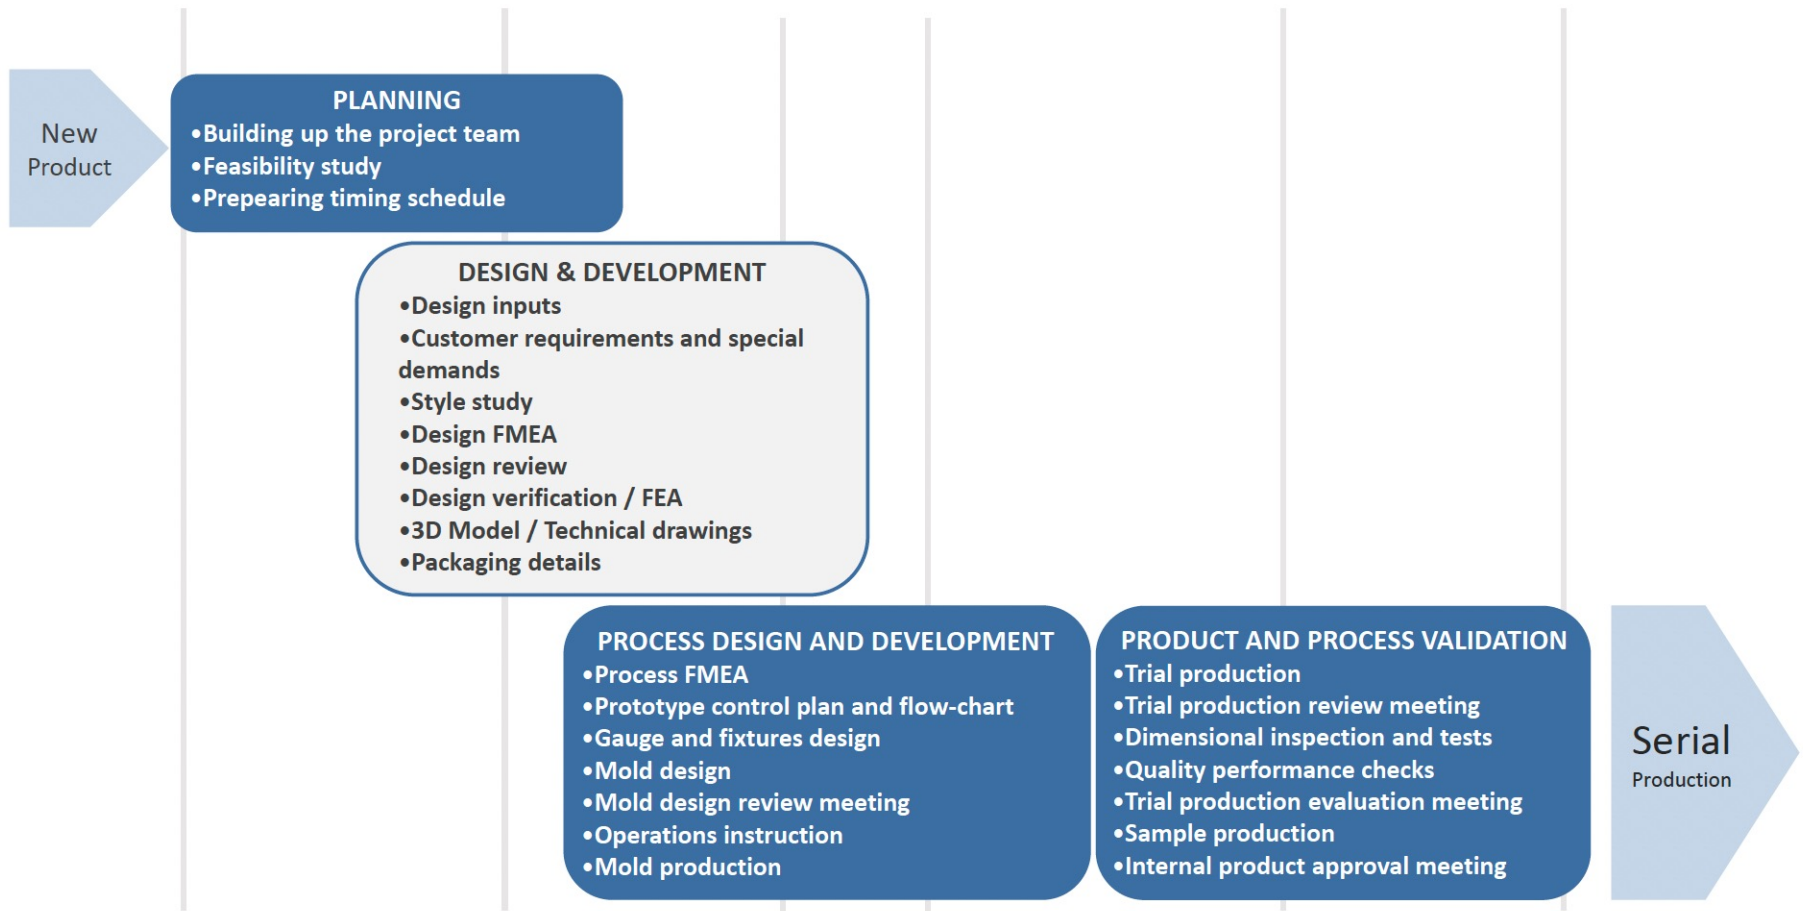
New Product

PLANNING
•Building up the project team
•Feasibility study
•Prepearing timing schedule

DESIGN & DEVELOPMENT
•Design inputs
•Customer requirements and special demands
•Style study
•Design FMEA
•Design review
•Design verification / FEA
•3D Model / Technical drawings
•Packaging details

PROCESS DESIGN AND DEVELOPMENT
•Process FMEA
•Prototype control plan and flow-chart
•Gauge and fixtures design
•Mold design
•Mold design review meeting
•Operations instruction
•Mold production

PRODUCT AND PROCESS VALIDATION
•Trial production
•Trial production review meeting
•Dimensional inspection and tests
•Quality performance checks
•Trial production evaluation meeting
•Sample production
•Internal product approval meeting

Serial
Production